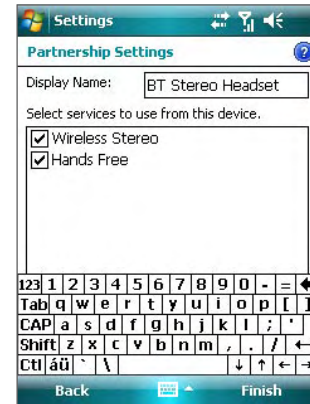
Settings

Partnership Settings

Display Name: BT Stereo Headset

Select services to use from this device.

Wireless Stereo
Hands Free

123 1 2 3 4 5 6 7 8 9 0 - =
Tab q w e r t y u i o p [ ]
CAP a s d f g h j k l ; '
Shift z x c v b n m , . /
Ctl áü ` \

Back Finish